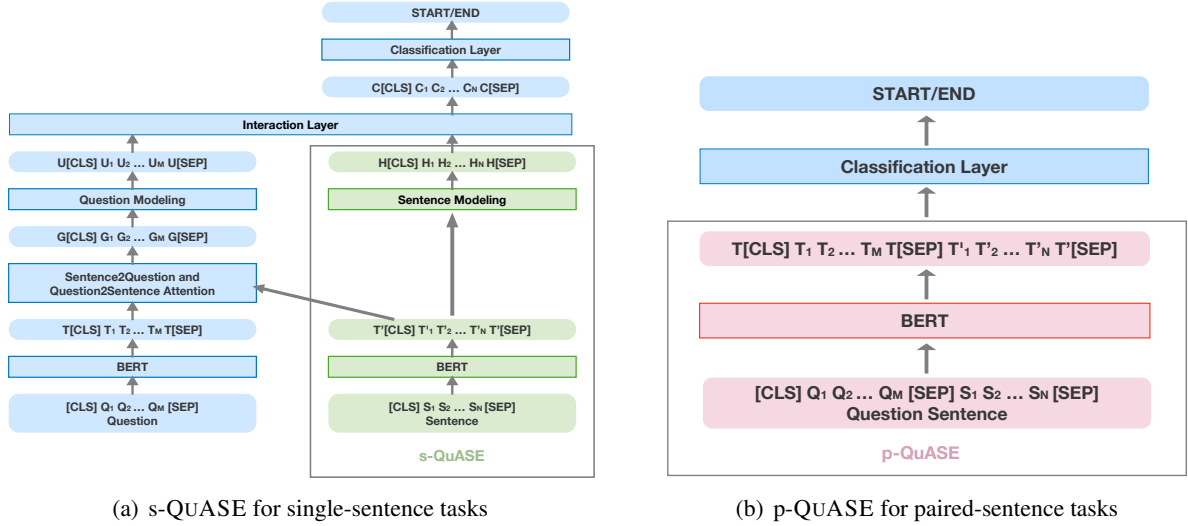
START/END

Classification Layer

C[CLS] $C_1$ $C_2$ … $C_N$ C[SEP]

Interaction Layer

U[CLS] $U_1$ $U_2$ … $U_M$ U[SEP]

Question Modeling

G[CLS] $G_1$ $G_2$ … $G_M$ G[SEP]

Sentence2Question and Question2Sentence Attention

T[CLS] $T_1$ $T_2$ … $T_M$ T[SEP]

BERT

[CLS] $Q_1$ $Q_2$ … $Q_M$ [SEP]
Question

H[CLS] $H_1$ $H_2$ … $H_N$ H[SEP]

Sentence Modeling

T'[CLS] $T'_1$ $T'_2$ … $T'_N$ T'[SEP]

BERT

[CLS] $S_1$ $S_2$ … $S_N$ [SEP]
Sentence

s-QuASE

START/END

Classification Layer

T[CLS] $T_1$ $T_2$ … $T_M$ T[SEP] $T'_1$ $T'_2$ … $T'_N$ T'[SEP]

BERT

[CLS] $Q_1$ $Q_2$ … $Q_M$ [SEP] $S_1$ $S_2$ … $S_N$ [SEP]
Question Sentence

p-QuASE

(a) s-QUASE for single-sentence tasks

(b) p-QUASE for paired-sentence tasks